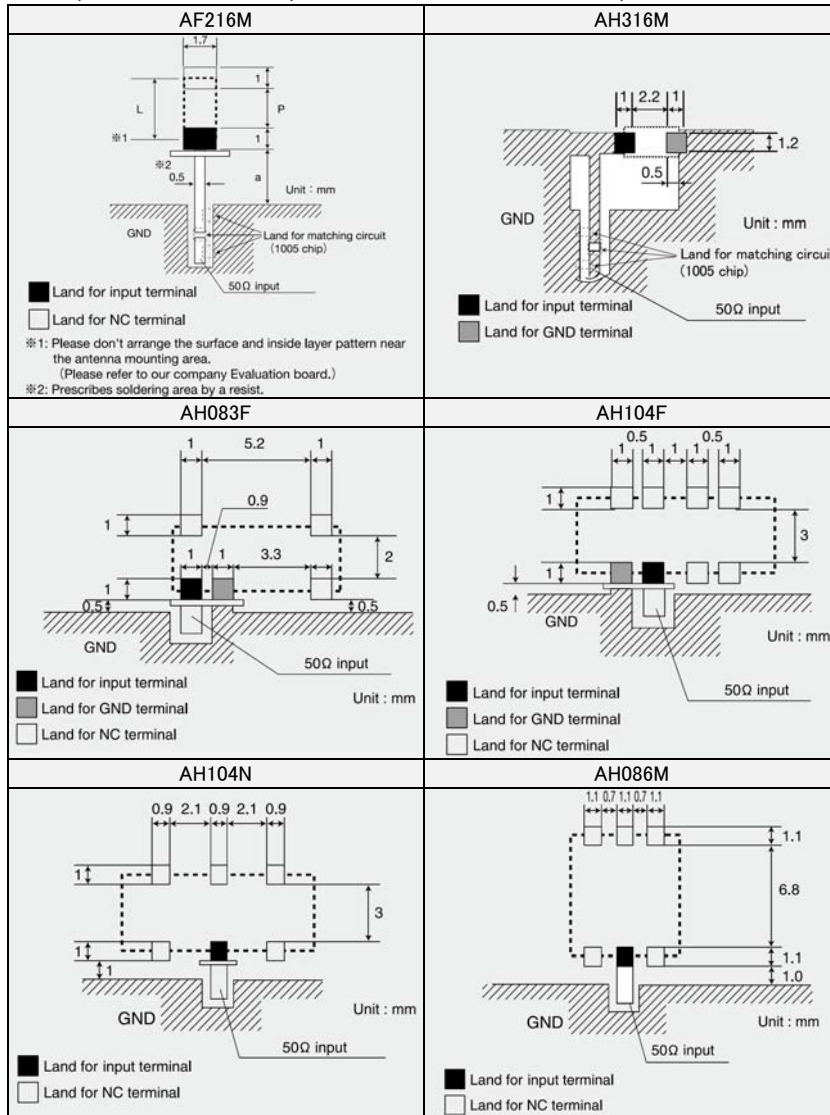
| AF216M | AH316M |
|---|---|
| 1.7 1 L P ※1 1 ※2 0.5 a Unit : mm GND Land for matching circuit (1005 chip) 50Ω input Land for input terminal Land for NC terminal ※1: Please don't arrange the surface and inside layer pattern near the antenna mounting area. (Please refer to our company Evaluation board.) ※2: Prescribes soldering area by a resist. | 1 2.2 1 1.2 0.5 GND Unit : mm Land for matching circui (1005 chip) Land for input terminal 50Ω input Land for GND terminal |
| AH083F | AH104F |
| 1 5.2 1 0.9 1 2 1 1 3.3 1 0.5 0.5 GND 50Ω input Land for input terminal Unit : mm Land for GND terminal Land for NC terminal | 0.5 0.5 1 1 1 1 1 1 3 1 0.5 GND Unit : mm Land for input terminal 50Ω input Land for GND terminal Land for NC terminal |
| AH104N | AH086M |
| 0.9 2.1 0.9 2.1 0.9 1 3 1 1 Unit : mm GND 50Ω input Land for input terminal Land for NC terminal | 1.1 0.7 1.1 0.7 1.1 1.1 6.8 1.1 1.0 GND Unit : mm 50Ω input Land for input terminal Land for NC terminal |